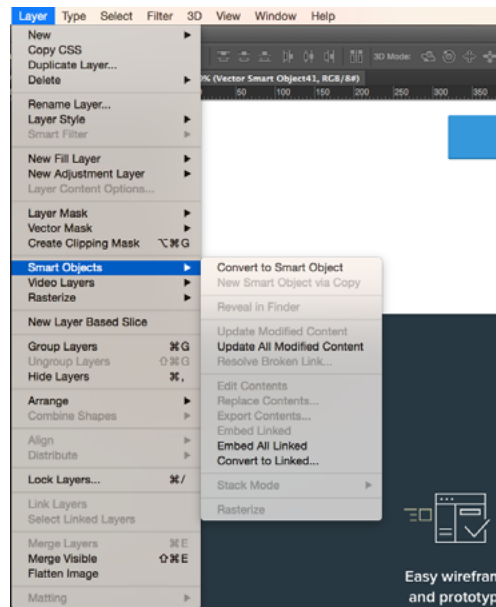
Layer Type Select Filter 3D View Window Help

New
Copy CSS
Duplicate Layer...
Delete

Rename Layer...
Layer Style
Smart Filter

New Fill Layer
New Adjustment Layer
Layer Content Options...

Layer Mask
Vector Mask
Create Clipping Mask ⌥⌘G

Smart Objects
Video Layers
Rasterize

New Layer Based Slice

Group Layers ⌘G
Ungroup Layers ⇧⌘G
Hide Layers ⌘,

Arrange
Combine Shapes

Align
Distribute

Lock Layers... ⌘/

Link Layers
Select Linked Layers

Merge Layers ⌘E
Merge Visible ⇧⌘E
Flatten Image

Matting

Convert to Smart Object
New Smart Object via Copy

Reveal in Finder

Update Modified Content
Update All Modified Content
Resolve Broken Link...

Edit Contents
Replace Contents...
Export Contents...
Embed Linked
Embed All Linked
Convert to Linked...

Stack Mode

Rasterize

3D Mode:

% (Vector Smart Object41, RGB/8#)

50 100 150 200 250 300 350

Easy wirefran
and prototyp